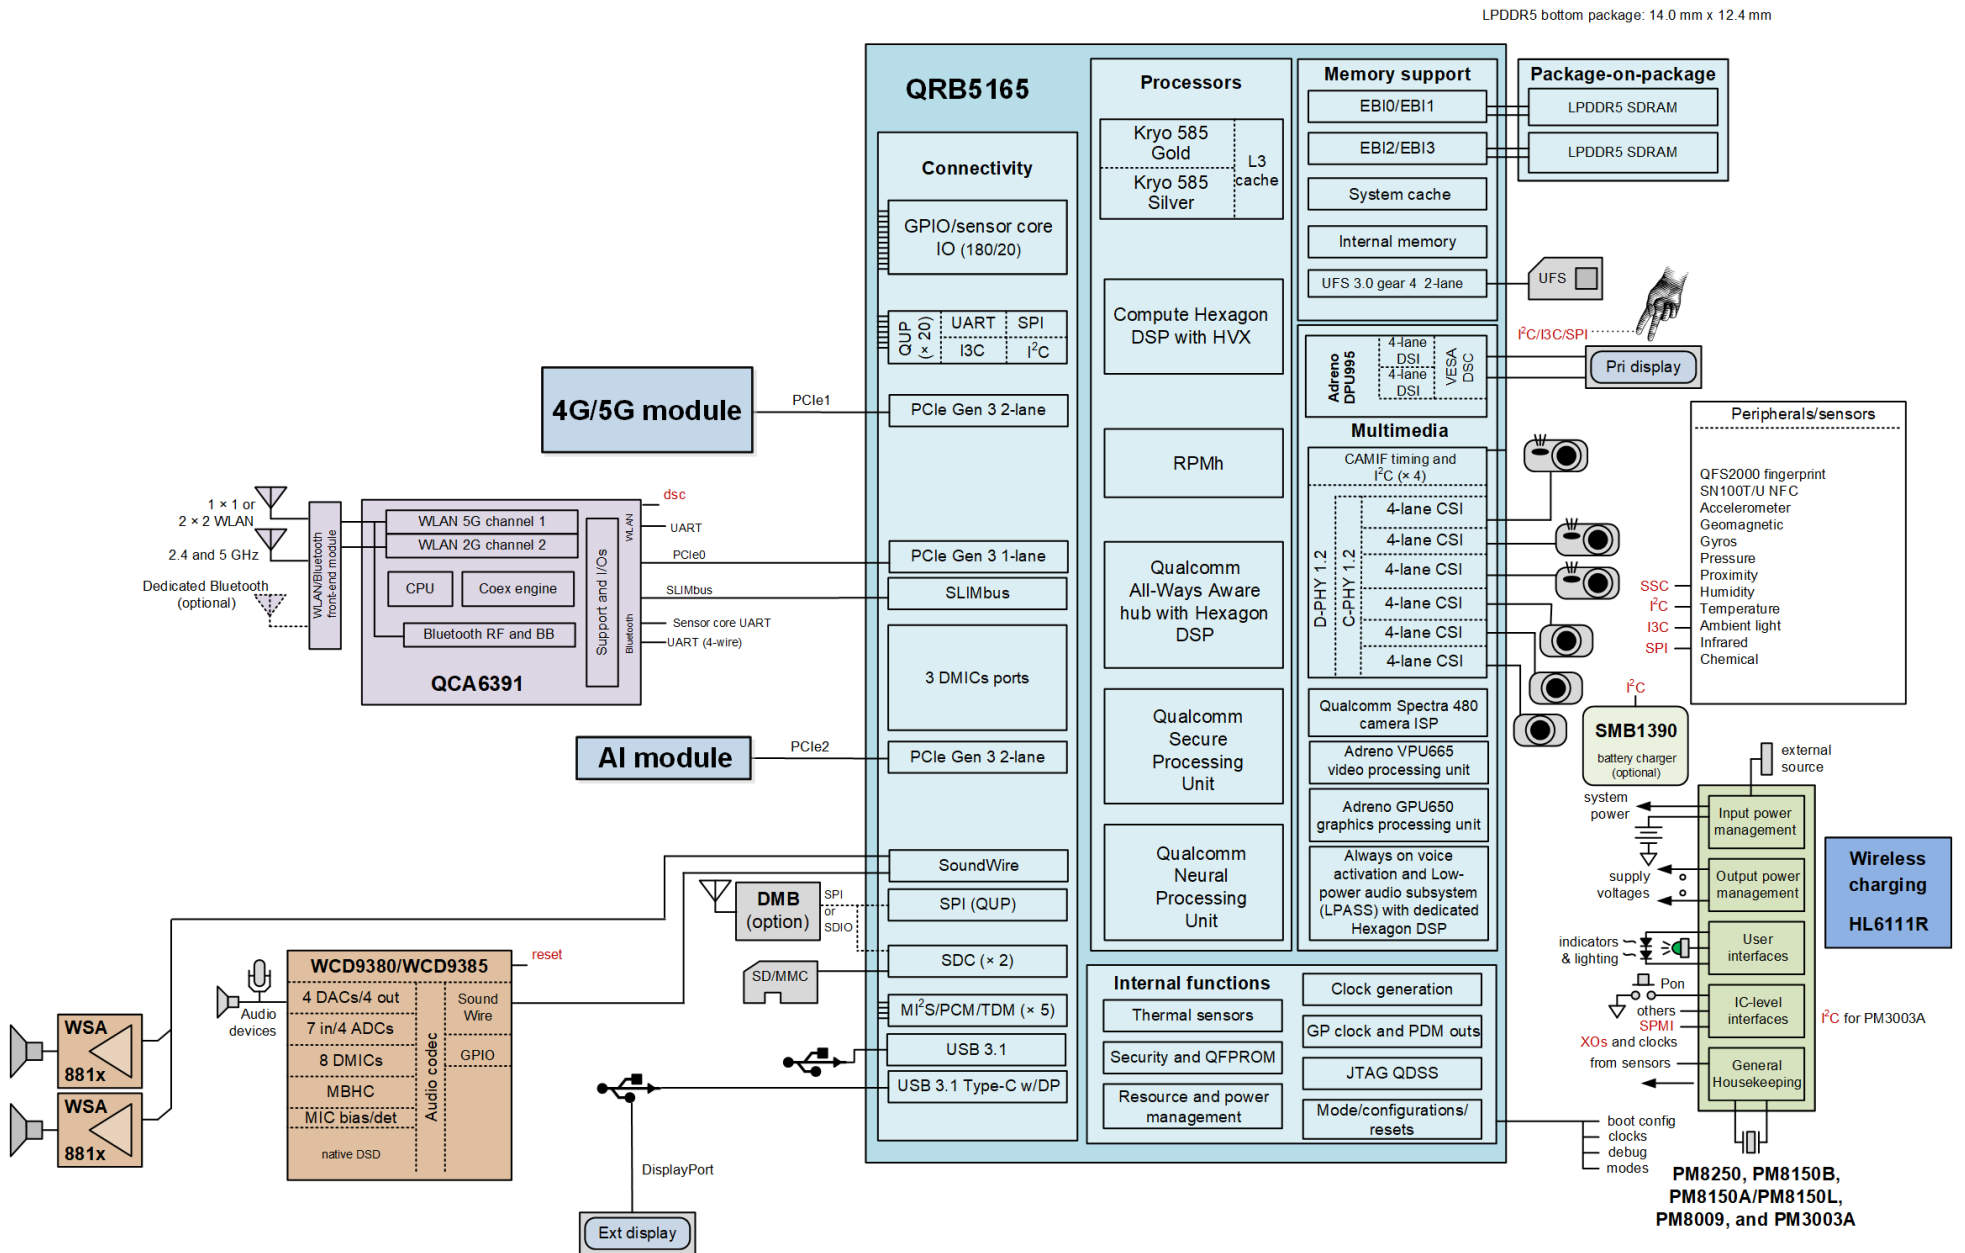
LPDDR5 bottom package: 14.0 mm x 12.4 mm

QRB5165

Connectivity

GPIO/sensor core IO (180/20)

QUP (× 20)
UART
SPI
I3C
$I^2C$

PCIe Gen 3 2-lane

PCIe Gen 3 1-lane

SLIMbus

3 DMICs ports

PCIe Gen 3 2-lane

SoundWire

SPI (QUP)

SDC (× 2)

$MI^2S$/PCM/TDM (× 5)

USB 3.1

USB 3.1 Type-C w/DP

Processors

Kryo 585 Gold
Kryo 585 Silver
L3 cache

Compute Hexagon DSP with HVX

RPMh

Qualcomm All-Ways Aware hub with Hexagon DSP

Qualcomm Secure Processing Unit

Qualcomm Neural Processing Unit

Memory support

EBI0/EBI1

EBI2/EBI3

System cache

Internal memory

UFS 3.0 gear 4 2-lane

Package-on-package

LPDDR5 SDRAM

LPDDR5 SDRAM

UFS

$I^2C/I3C/SPI$

Adreno DPU995
4-lane DSI
4-lane DSI
VESA DSC

Pri display

Multimedia

CAMIF timing and $I^2C$ (× 4)

D-PHY 1.2
C-PHY 1.2
4-lane CSI
4-lane CSI
4-lane CSI
4-lane CSI
4-lane CSI
4-lane CSI

Qualcomm Spectra 480 camera ISP

Adreno VPU665 video processing unit

Adreno GPU650 graphics processing unit

Always on voice activation and Low-power audio subsystem (LPASS) with dedicated Hexagon DSP

Internal functions

Thermal sensors

Security and QFPROM

Resource and power management

Clock generation

GP clock and PDM outs

JTAG QDSS

Mode/configurations/ resets

Peripherals/sensors

QFS2000 fingerprint
SN100T/U NFC
Accelerometer
Geomagnetic
Gyros
Pressure
Proximity
Humidity
Temperature
Ambient light
Infrared
Chemical

SSC
$I^2C$
I3C
SPI

$I^2C$

SMB1390
battery charger (optional)

external source

system power

Input power management

supply voltages

Output power management

indicators & lighting

User interfaces

Pon
others
SPMI

IC-level interfaces

XOs and clocks
from sensors

General Housekeeping

Wireless charging
HL6111R

$I^2C$ for PM3003A

boot config
clocks
debug
modes

PM8250, PM8150B, PM8150A/PM8150L, PM8009, and PM3003A

4G/5G module

PCIe1

1 × 1 or 2 × 2 WLAN

2.4 and 5 GHz

Dedicated Bluetooth (optional)

WLAN/Bluetooth front-end module

WLAN 5G channel 1

WLAN 2G channel 2

CPU

Coex engine

Bluetooth RF and BB

Support and I/Os

WLAN

Bluetooth

QCA6391

dsc

UART

PCIe0

SLIMbus

Sensor core UART

UART (4-wire)

AI module

PCIe2

DMB (option)

SPI
or
SDIO

SD/MMC

WCD9380/WCD9385

reset

4 DACs/4 out
7 in/4 ADCs
8 DMICs
MBHC
MIC bias/det
native DSD

Audio codec

Sound Wire

GPIO

Audio devices

WSA 881x

WSA 881x

DisplayPort

Ext display